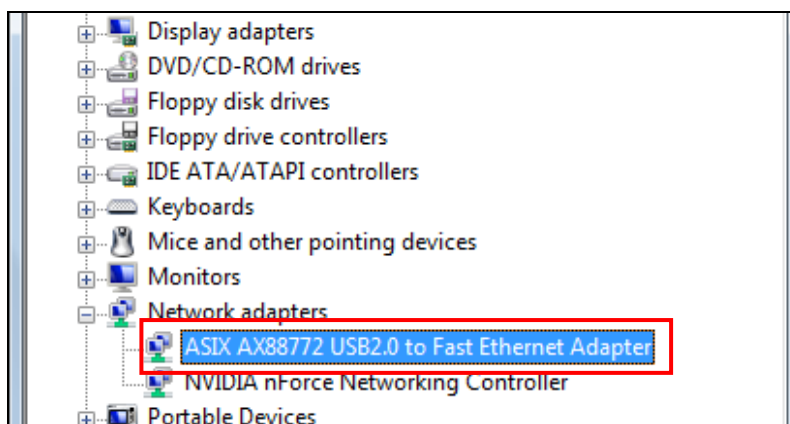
Display adapters
DVD/CD-ROM drives
Floppy disk drives
Floppy drive controllers
IDE ATA/ATAPI controllers
Keyboards
Mice and other pointing devices
Monitors
Network adapters
ASIX AX88772 USB2.0 to Fast Ethernet Adapter
NVIDIA nForce Networking Controller
Portable Devices